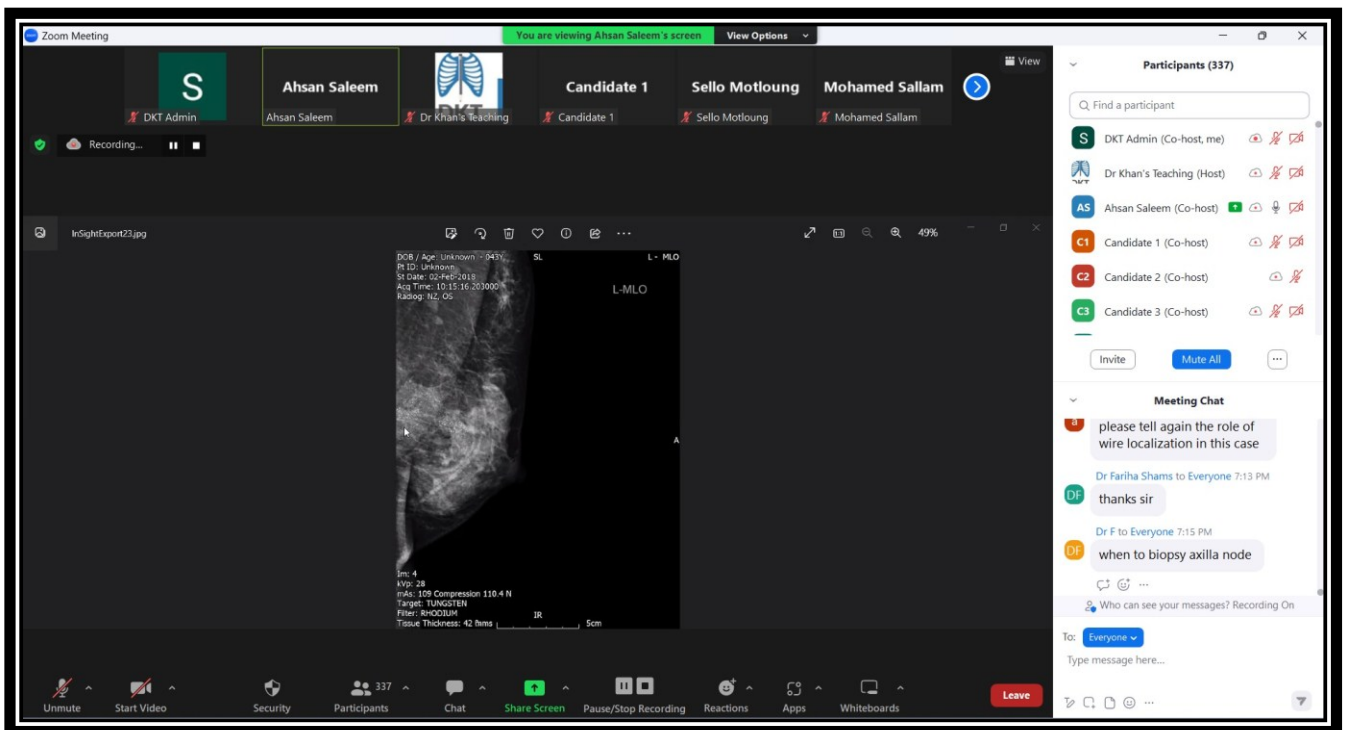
Zoom Meeting

You are viewing Ahsan Saleem's screen View Options

View

S
DKT Admin

Ahsan Saleem
Ahsan Saleem

Dr Khan's Teaching

Candidate 1
Candidate 1

Sello Motloung
Sello Motloung

Mohamed Sallam
Mohamed Sallam

Recording...

InSightExport23.jpg

49%

DOB / Age: Unknown - 043Y
Pt ID: Unknown
St Date: 02-Feb-2019
Acq Time: 10:15:16.203000
Radiolog: NZ, OS

SL

L - MLO

L-MLO

A

Im: 4
kVp: 28
mAs: 109 Compression 110.4 N
Target: TUNGSTEN
Filter: RHODIUM
Tissue Thickness: 42 mms

IR

5cm

Participants (337)

Find a participant

DKT Admin (Co-host, me)
Dr Khan's Teaching (Host)
AS Ahsan Saleem (Co-host)
C1 Candidate 1 (Co-host)
C2 Candidate 2 (Co-host)
C3 Candidate 3 (Co-host)

Invite
Mute All

Meeting Chat

please tell again the role of wire localization in this case

Dr Fariha Shams to Everyone 7:13 PM
DF thanks sir

Dr F to Everyone 7:15 PM
DF when to biopsy axilla node

Who can see your messages? Recording On

To: Everyone

Type message here...

Unmute
Start Video
Security
337 Participants
Chat
Share Screen
Pause/Stop Recording
Reactions
Apps
Whiteboards
Leave